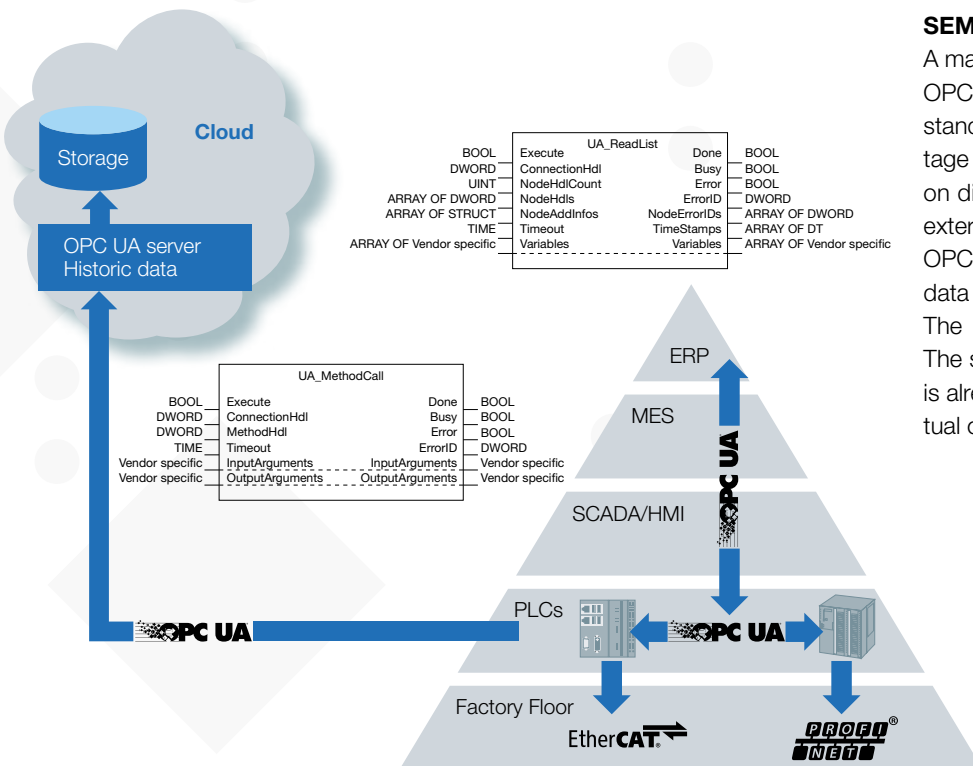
Cloud

Storage

OPC UA server
Historic data

UA_ReadList

| | | | |
|---|---|---|---|
| BOOL | Execute | Done | BOOL |
| DWORD | ConnectionHdl | Busy | BOOL |
| UINT | NodeHdlCount | Error | BOOL |
| ARRAY OF DWORD | NodeHdls | ErrorID | DWORD |
| ARRAY OF STRUCT | NodeAddInfos | NodeErrorIDs | ARRAY OF DWORD |
| TIME | Timeout | TimeStamps | ARRAY OF DT |
| ARRAY OF Vendor specific | Variables | Variables | ARRAY OF Vendor specific |

UA_MethodCall

| | | | |
|---|---|---|---|
| BOOL | Execute | Done | BOOL |
| DWORD | ConnectionHdl | Busy | BOOL |
| DWORD | MethodHdl | Error | BOOL |
| TIME | Timeout | ErrorID | DWORD |
| Vendor specific | InputArguments | InputArguments | Vendor specific |
| Vendor specific | OutputArguments | OutputArguments | Vendor specific |

ERP

MES

SCADA/HMI

OPC UA

PLCs

OPC UA

OPC UA

Factory Floor

EtherCAT

PROFI NET ®

SEM
A ma
OPC
stand
tage
on di
exter
OPC
data
The
The s
is alre
tual c